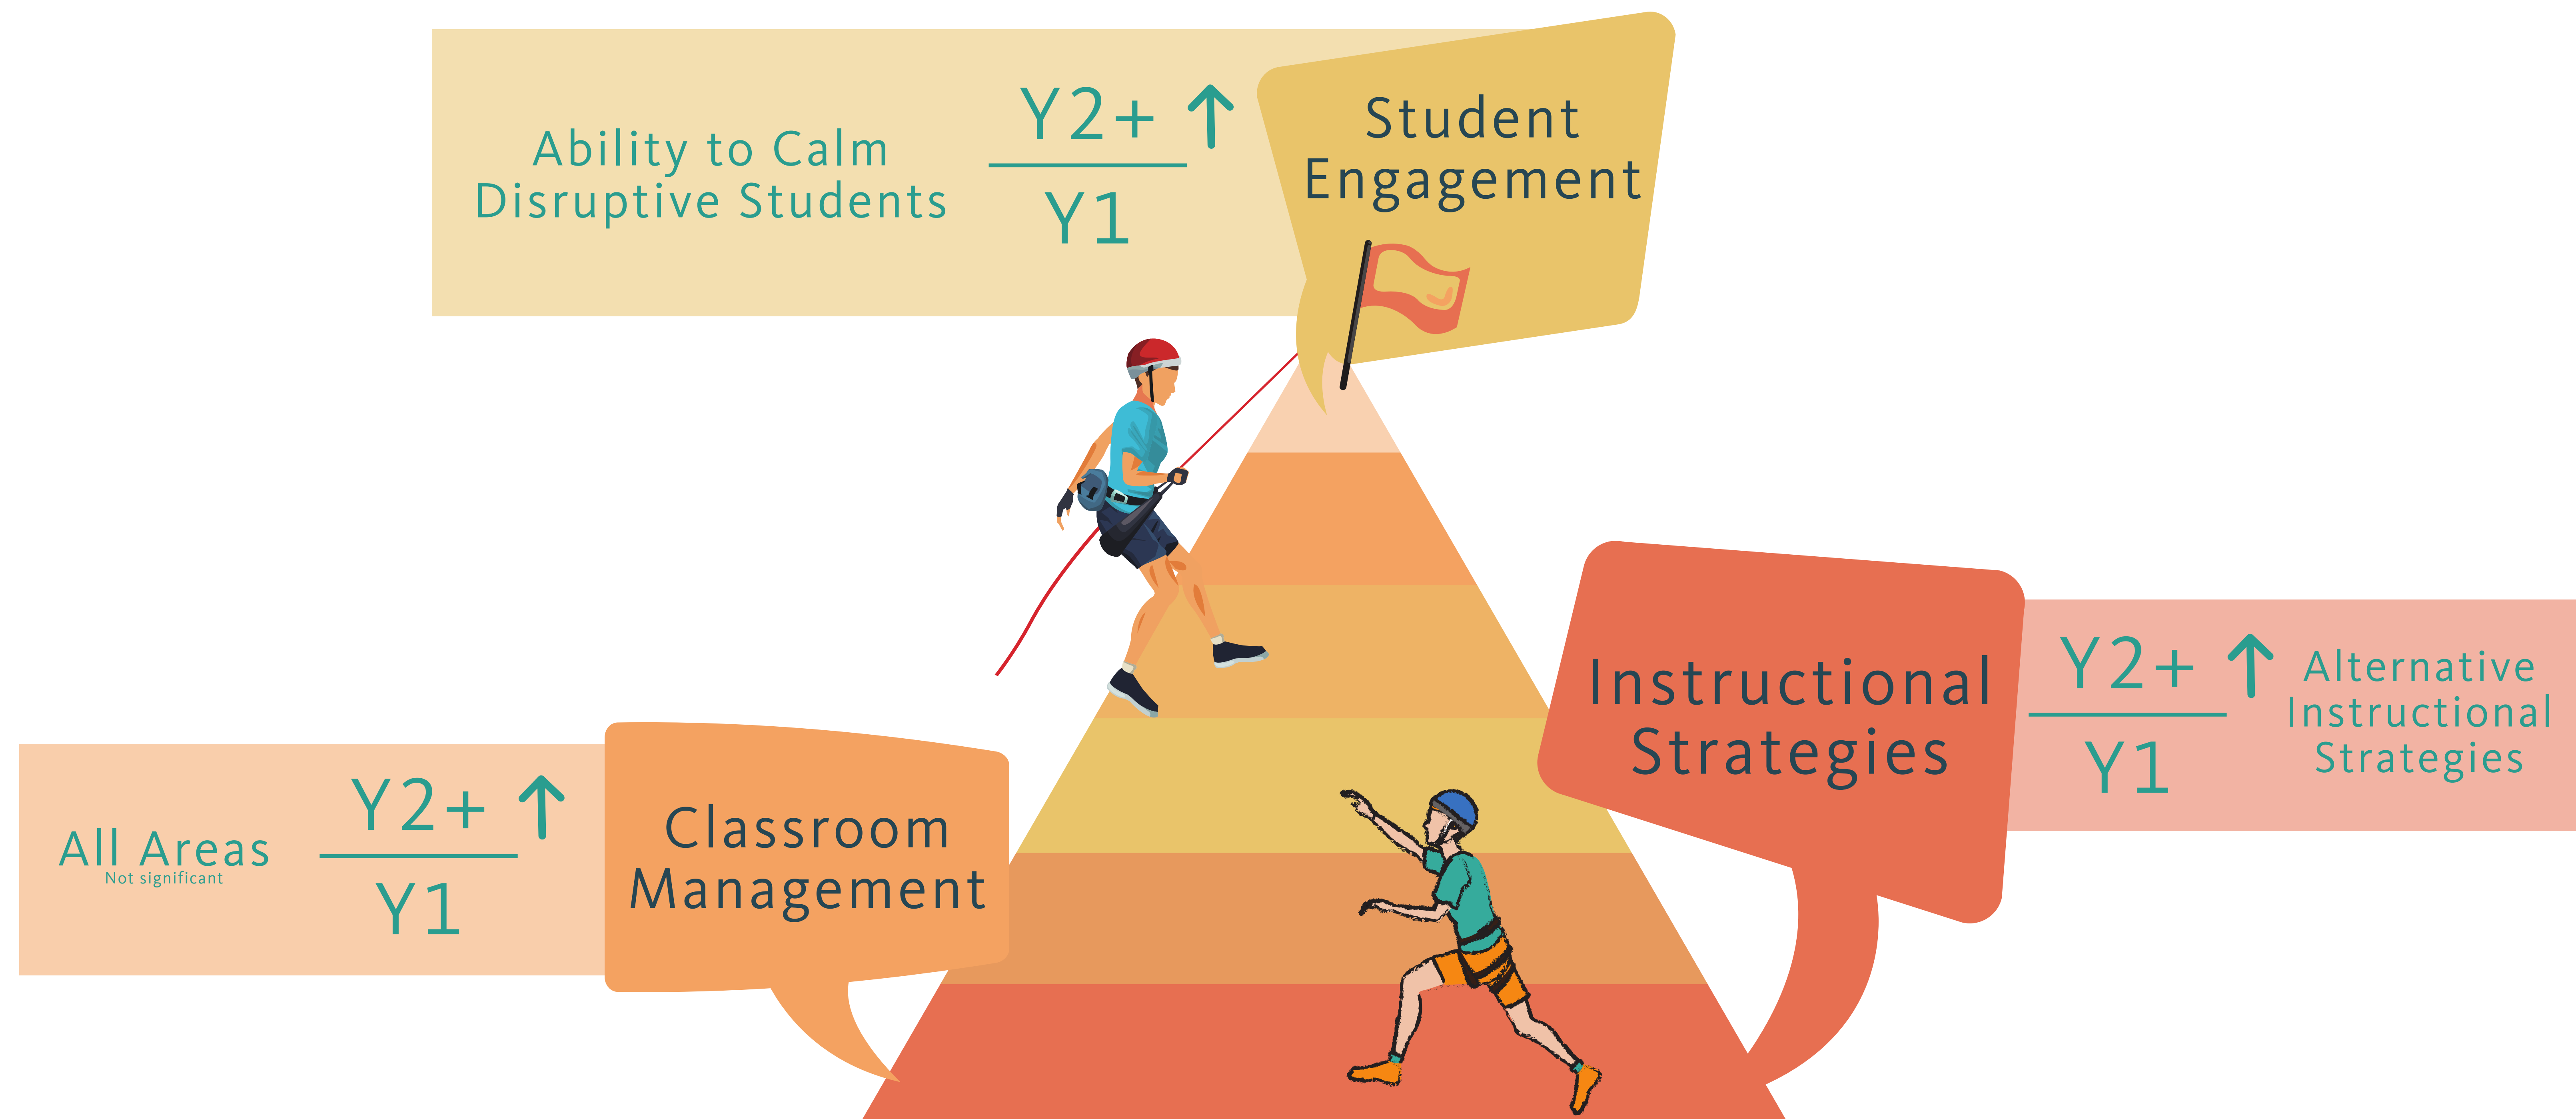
Ability to Calm Disruptive Students

$\frac{Y2+ \uparrow}{Y1}$

Student Engagement

Instructional Strategies

$\frac{Y2+ \uparrow}{Y1}$

Alternative Instructional Strategies

All Areas
Not significant

$\frac{Y2+ \uparrow}{Y1}$

Classroom Management